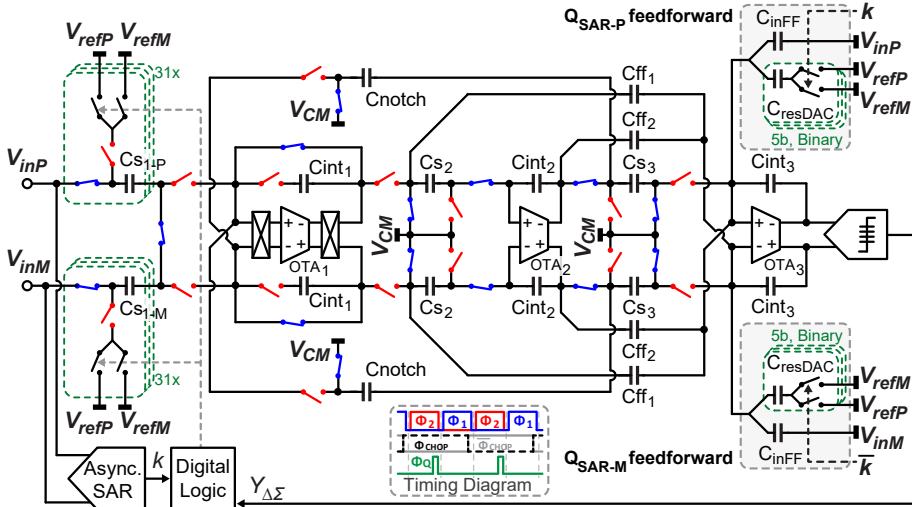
$Q_{SAR\text{-}P}$ feedforward
$C_{inFF}$
$k$
$V_{inP}$
$V_{refP}$
$V_{refM}$
$C_{resDAC}$
5b, Binary
$V_{refP}$ $V_{refM}$
31x
$V_{CM}$
Cnotch
$Cff_1$
$Cff_2$
$V_{inP}$
$Cs_{1\text{-}P}$
$Cint_1$
$Cs_2$
$Cint_2$
$Cs_3$
$Cint_3$
$V_{CM}$
$V_{CM}$
$OTA_1$
$OTA_2$
$OTA_3$
$V_{inM}$
$Cs_{1\text{-}M}$
$Cint_1$
$Cs_2$
$Cint_2$
$Cs_3$
$Cint_3$
$Cff_2$
31x
$V_{CM}$
Cnotch
$Cff_1$
5b, Binary
$C_{resDAC}$
$V_{refM}$
$V_{refP}$
$V_{inM}$
$C_{inFF}$
$\overline{k}$
$V_{refP}$ $V_{refM}$
$\Phi_2$ $\Phi_1$ $\Phi_2$ $\Phi_1$
$\Phi_{CHOP}$ $\overline{\Phi_{CHOP}}$
$\Phi_Q$
Timing Diagram
$Q_{SAR\text{-}M}$ feedforward
Async. SAR
$k$
Digital Logic
$Y_{\Delta\Sigma}$